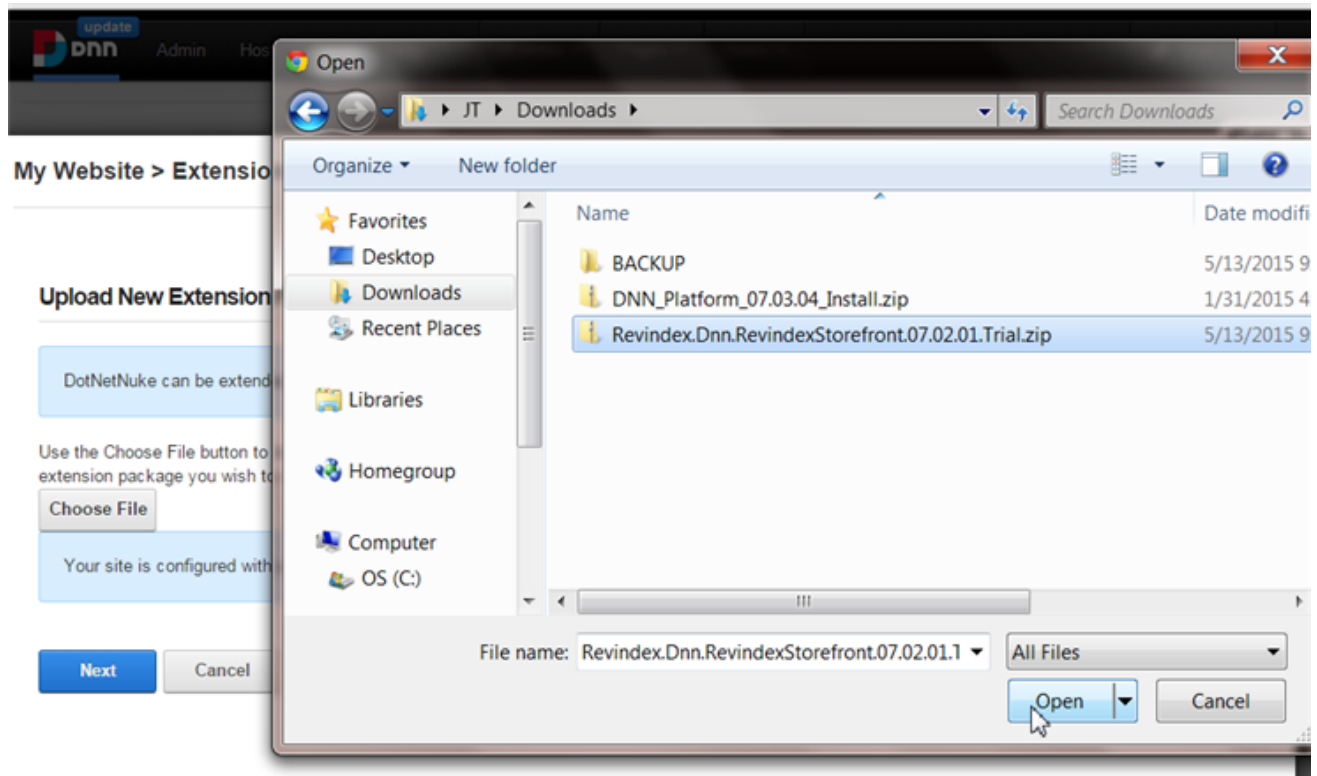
update
DNN
Admin
Hos

My Website > Extensio

Upload New Extension

DotNetNuke can be extend

Use the Choose File button to extension package you wish to

Choose File

Your site is configured with

Next
Cancel

Open

JT ▸ Downloads ▸

Search Downloads

Organize ▾
New folder

Favorites
Desktop
Downloads
Recent Places

Libraries

Homegroup

Computer
OS (C:)

Name
Date modifi

BACKUP
5/13/2015 9
DNN_Platform_07.03.04_Install.zip
1/31/2015 4
Revindex.Dnn.RevindexStorefront.07.02.01.Trial.zip
5/13/2015 9

File name: Revindex.Dnn.RevindexStorefront.07.02.01.1
All Files

Open
Cancel